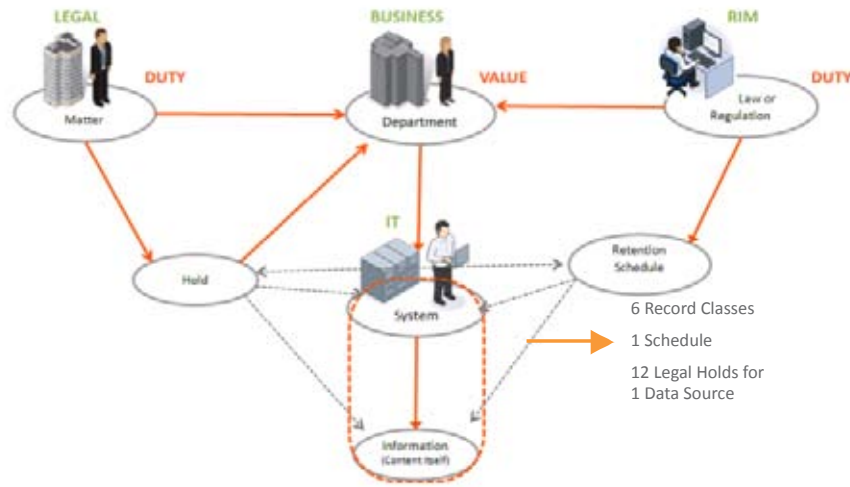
LEGAL

DUTY

Matter

BUSINESS

VALUE

Department

RIM

DUTY

Law or Regulation

IT

Hold

System

Retention Schedule

Information (Content Itself)

6 Record Classes

1 Schedule

12 Legal Holds for 1 Data Source